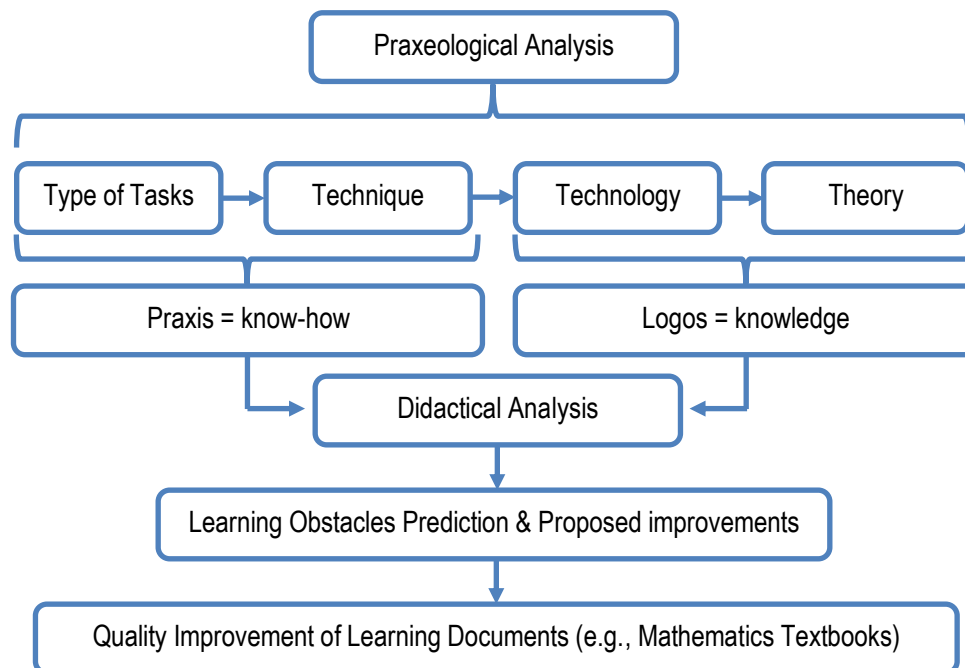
Praxeological Analysis

Type of Tasks

Technique

Technology

Theory

Praxis = know-how

Logos = knowledge

Didactical Analysis

Learning Obstacles Prediction & Proposed improvements

Quality Improvement of Learning Documents (e.g., Mathematics Textbooks)